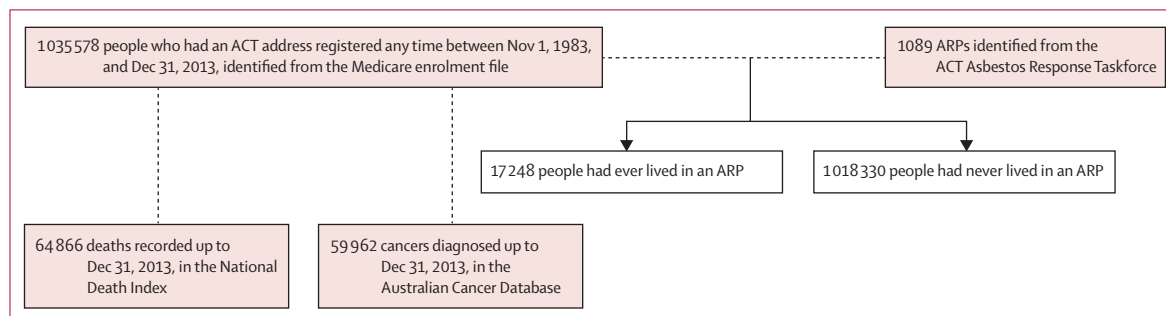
1 035 578 people who had an ACT address registered any time between Nov 1, 1983, and Dec 31, 2013, identified from the Medicare enrolment file

1089 ARPs identified from the ACT Asbestos Response Taskforce

17 248 people had ever lived in an ARP

1 018 330 people had never lived in an ARP

64 866 deaths recorded up to Dec 31, 2013, in the National Death Index

59 962 cancers diagnosed up to Dec 31, 2013, in the Australian Cancer Database